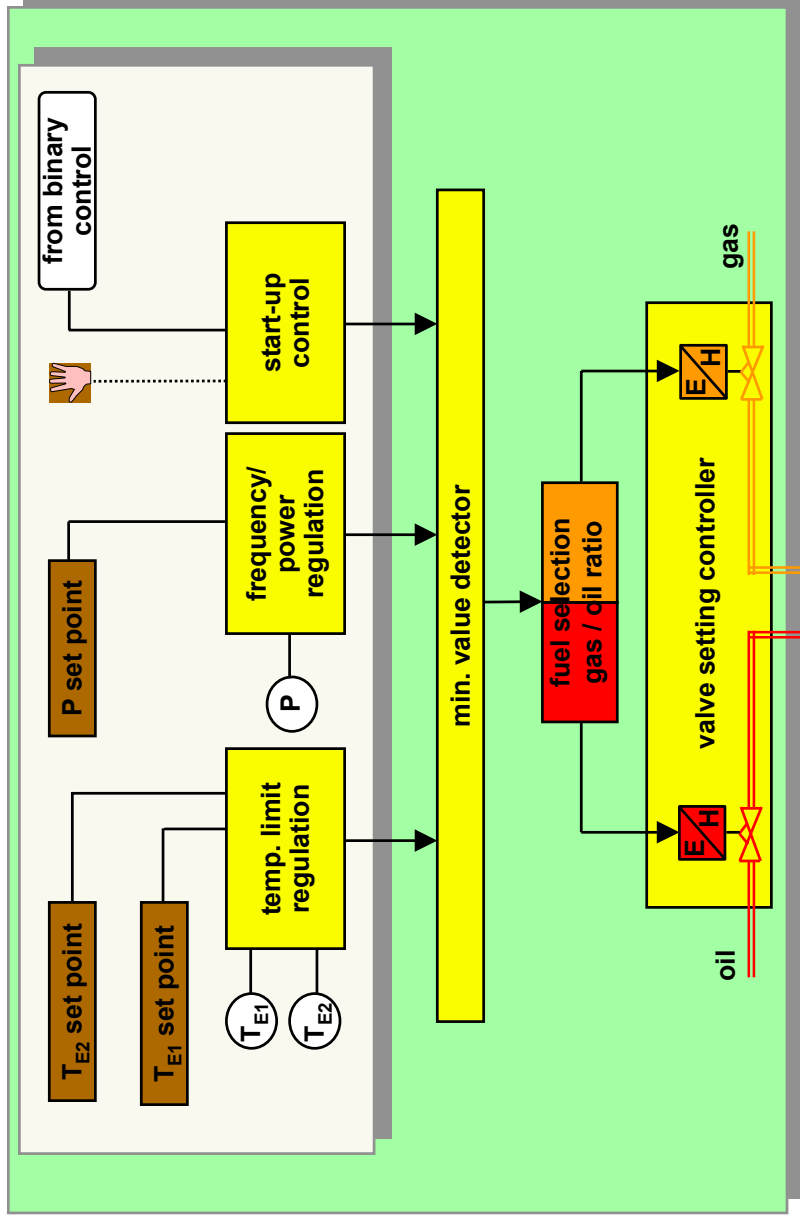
from binary control

start-up control

frequency/ power regulation

P set point

P

temp. limit regulation

$T_{E2}$ set point

$T_{E1}$ set point

$T_{E1}$

$T_{E2}$

min. value detector

fuel selection gas / oil ratio

valve setting controller

E H

E H

gas

oil